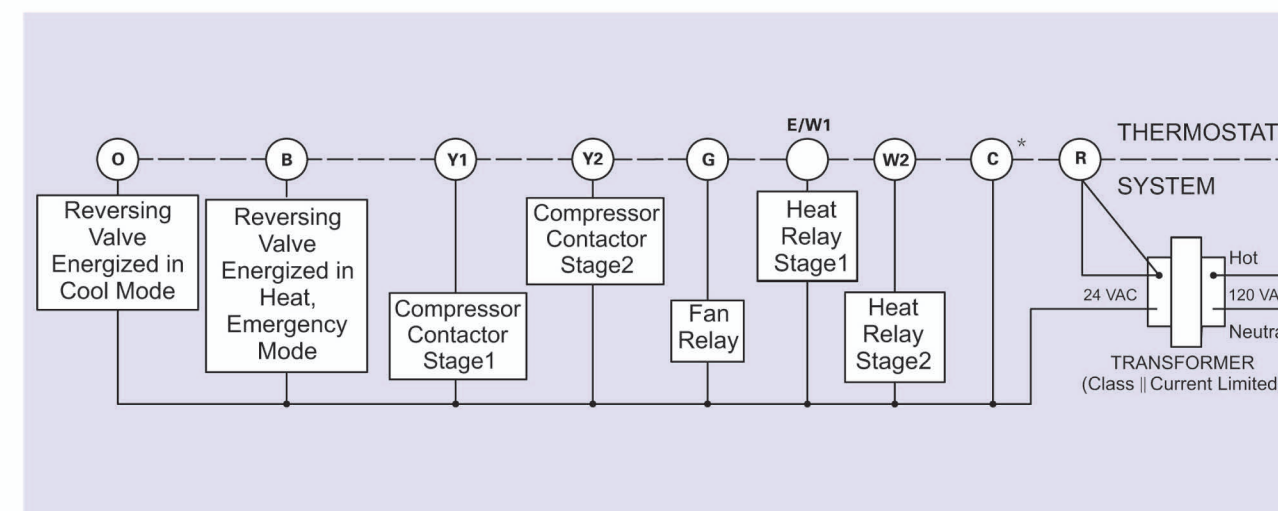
O B Y1 Y2 G E/W1 W2 C * R THERMOSTAT

SYSTEM

Reversing Valve Energized in Cool Mode

Reversing Valve Energized in Heat, Emergency Mode

Compressor Contactor Stage1

Compressor Contactor Stage2

Fan Relay

Heat Relay Stage1

Heat Relay Stage2

Hot

24 VAC

120 VA

Neutra

TRANSFORMER
(Class || Current Limited